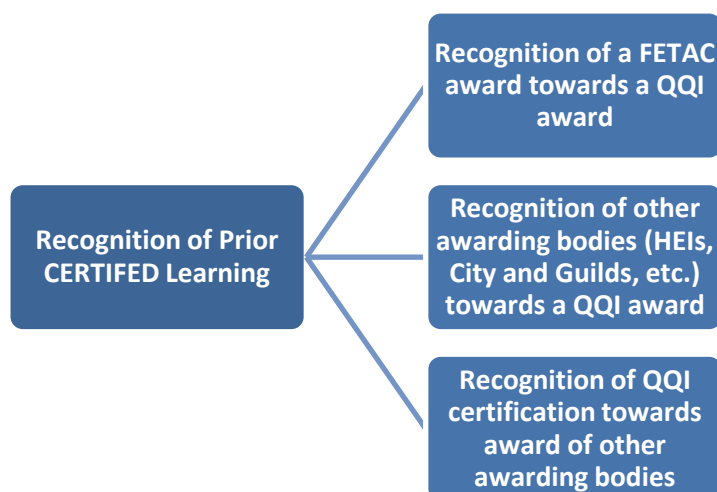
Recognition of Prior CERTIFED Learning

Recognition of a FETAC award towards a QQI award

Recognition of other awarding bodies (HEIs, City and Guilds, etc.) towards a QQI award

Recognition of QQI certification towards award of other awarding bodies